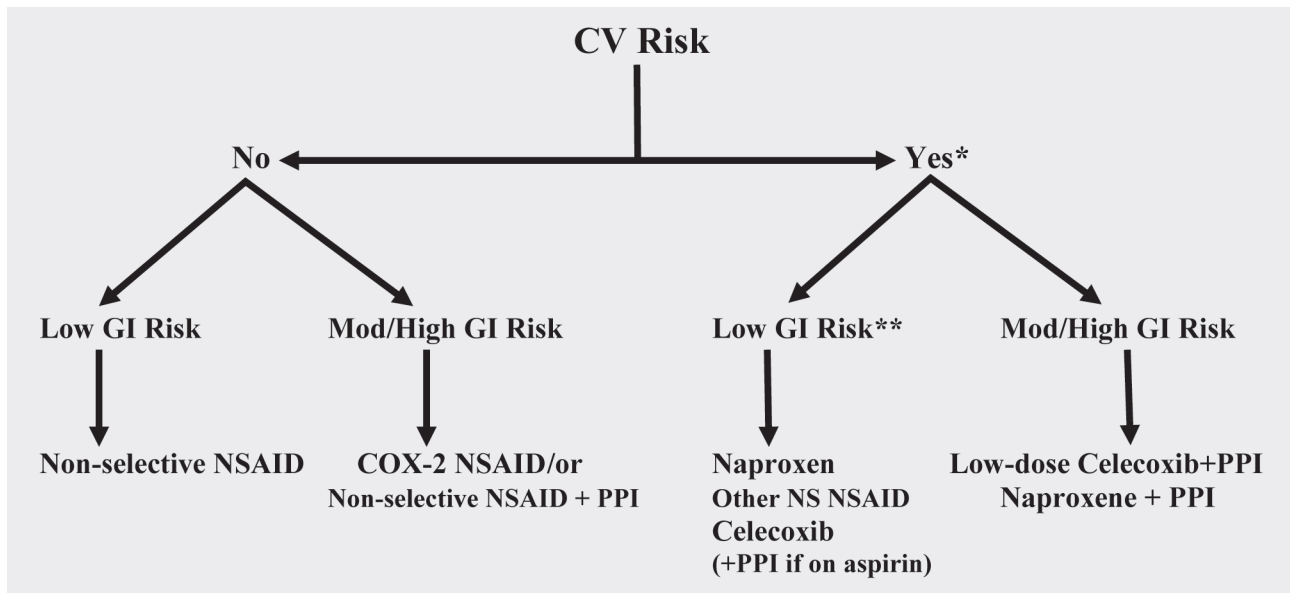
CV Risk

No

Yes*

Low GI Risk

Mod/High GI Risk

Low GI Risk**

Mod/High GI Risk

Non-selective NSAID

COX-2 NSAID/or
Non-selective NSAID + PPI

Naproxen
Other NS NSAID
Celecoxib
(+PPI if on aspirin)

Low-dose Celecoxib+PPI
Naproxene + PPI